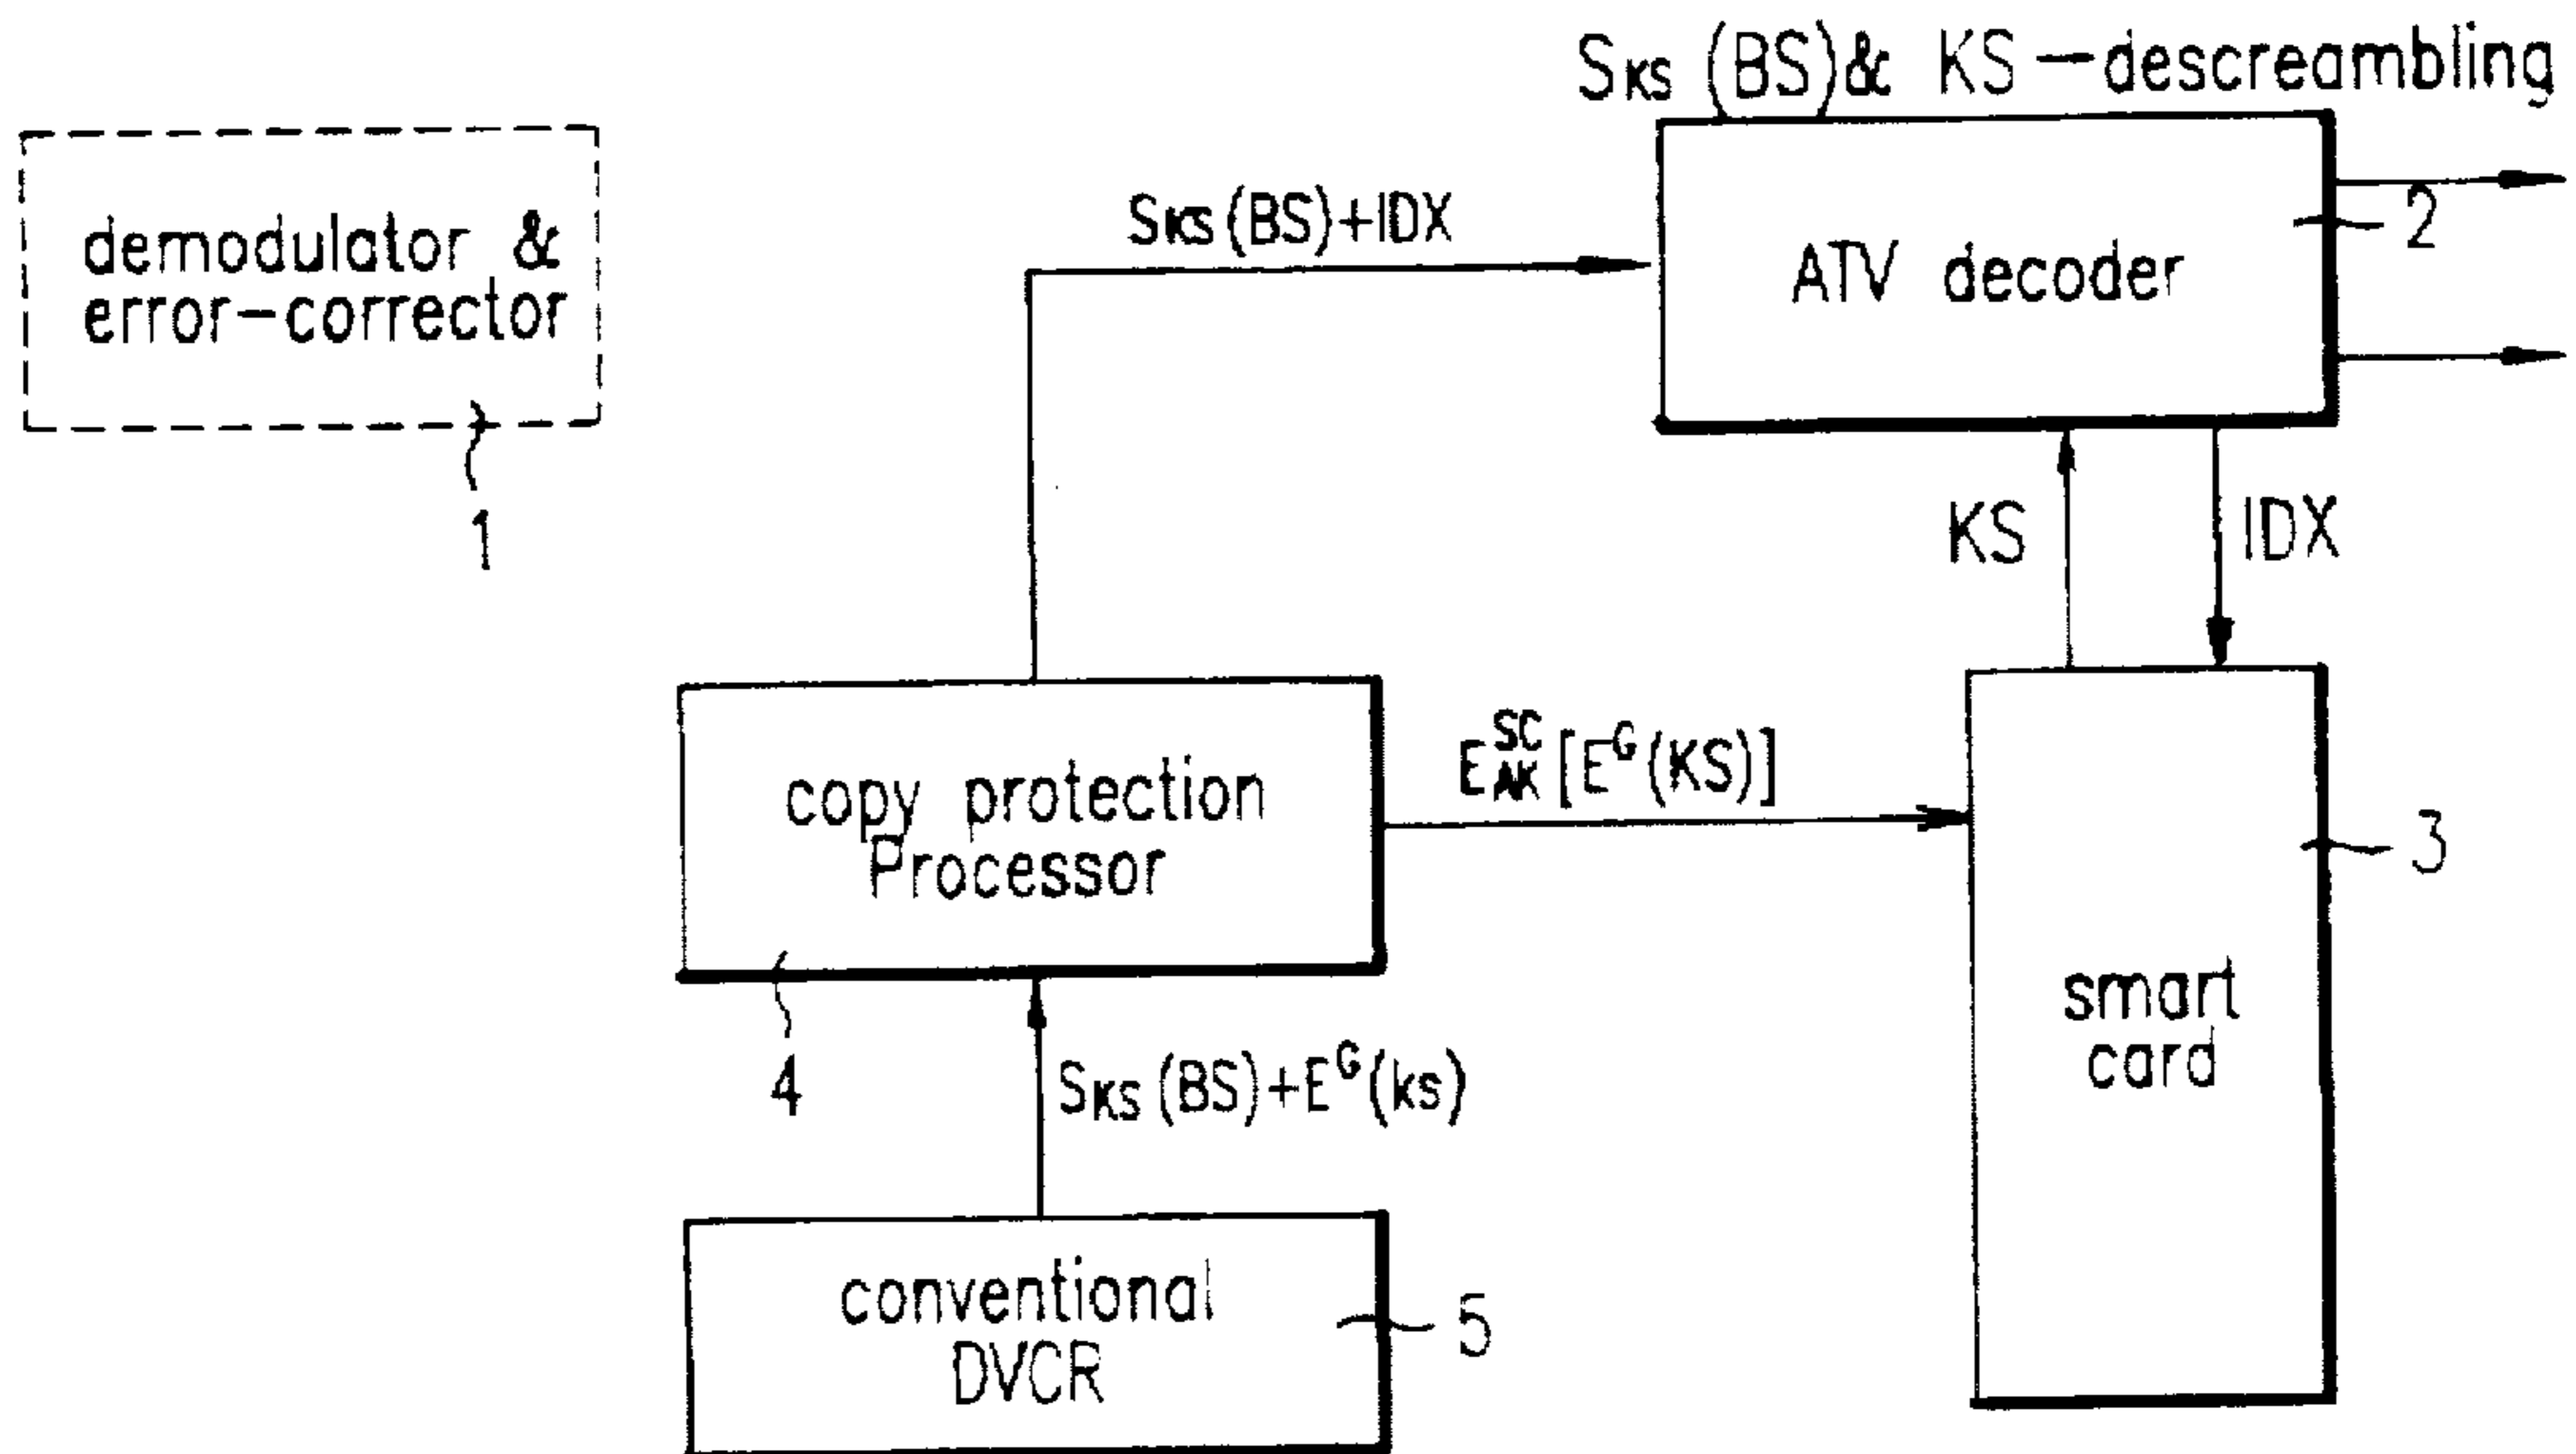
$S_{KS}$ (BS)& KS — descreambling

demodulator & error-corrector

1

$S_{KS}$(BS)+IDX

ATV decoder

2

KS

IDX

copy protection Processor

$E_{AK}^{SC}[E^G(KS)]$

smart card

3

4

$S_{KS}$ (BS)+$E^G$(ks)

conventional DVCR

5